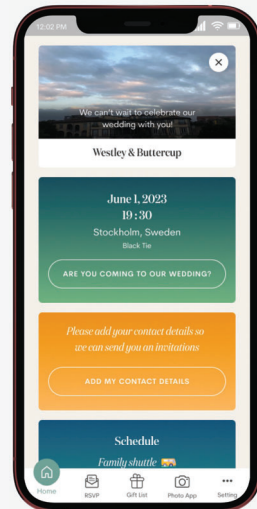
12:02 PM

We can't wait to celebrate our wedding with you!

Westley & Buttercup

June 1, 2023
19:30
Stockholm, Sweden
Black Tie

ARE YOU COMING TO OUR WEDDING?

Please add your contact details so we can send you an invitations

ADD MY CONTACT DETAILS

Schedule
Family shuttle

Home
RSVP
Gift List
Photo App
Setting